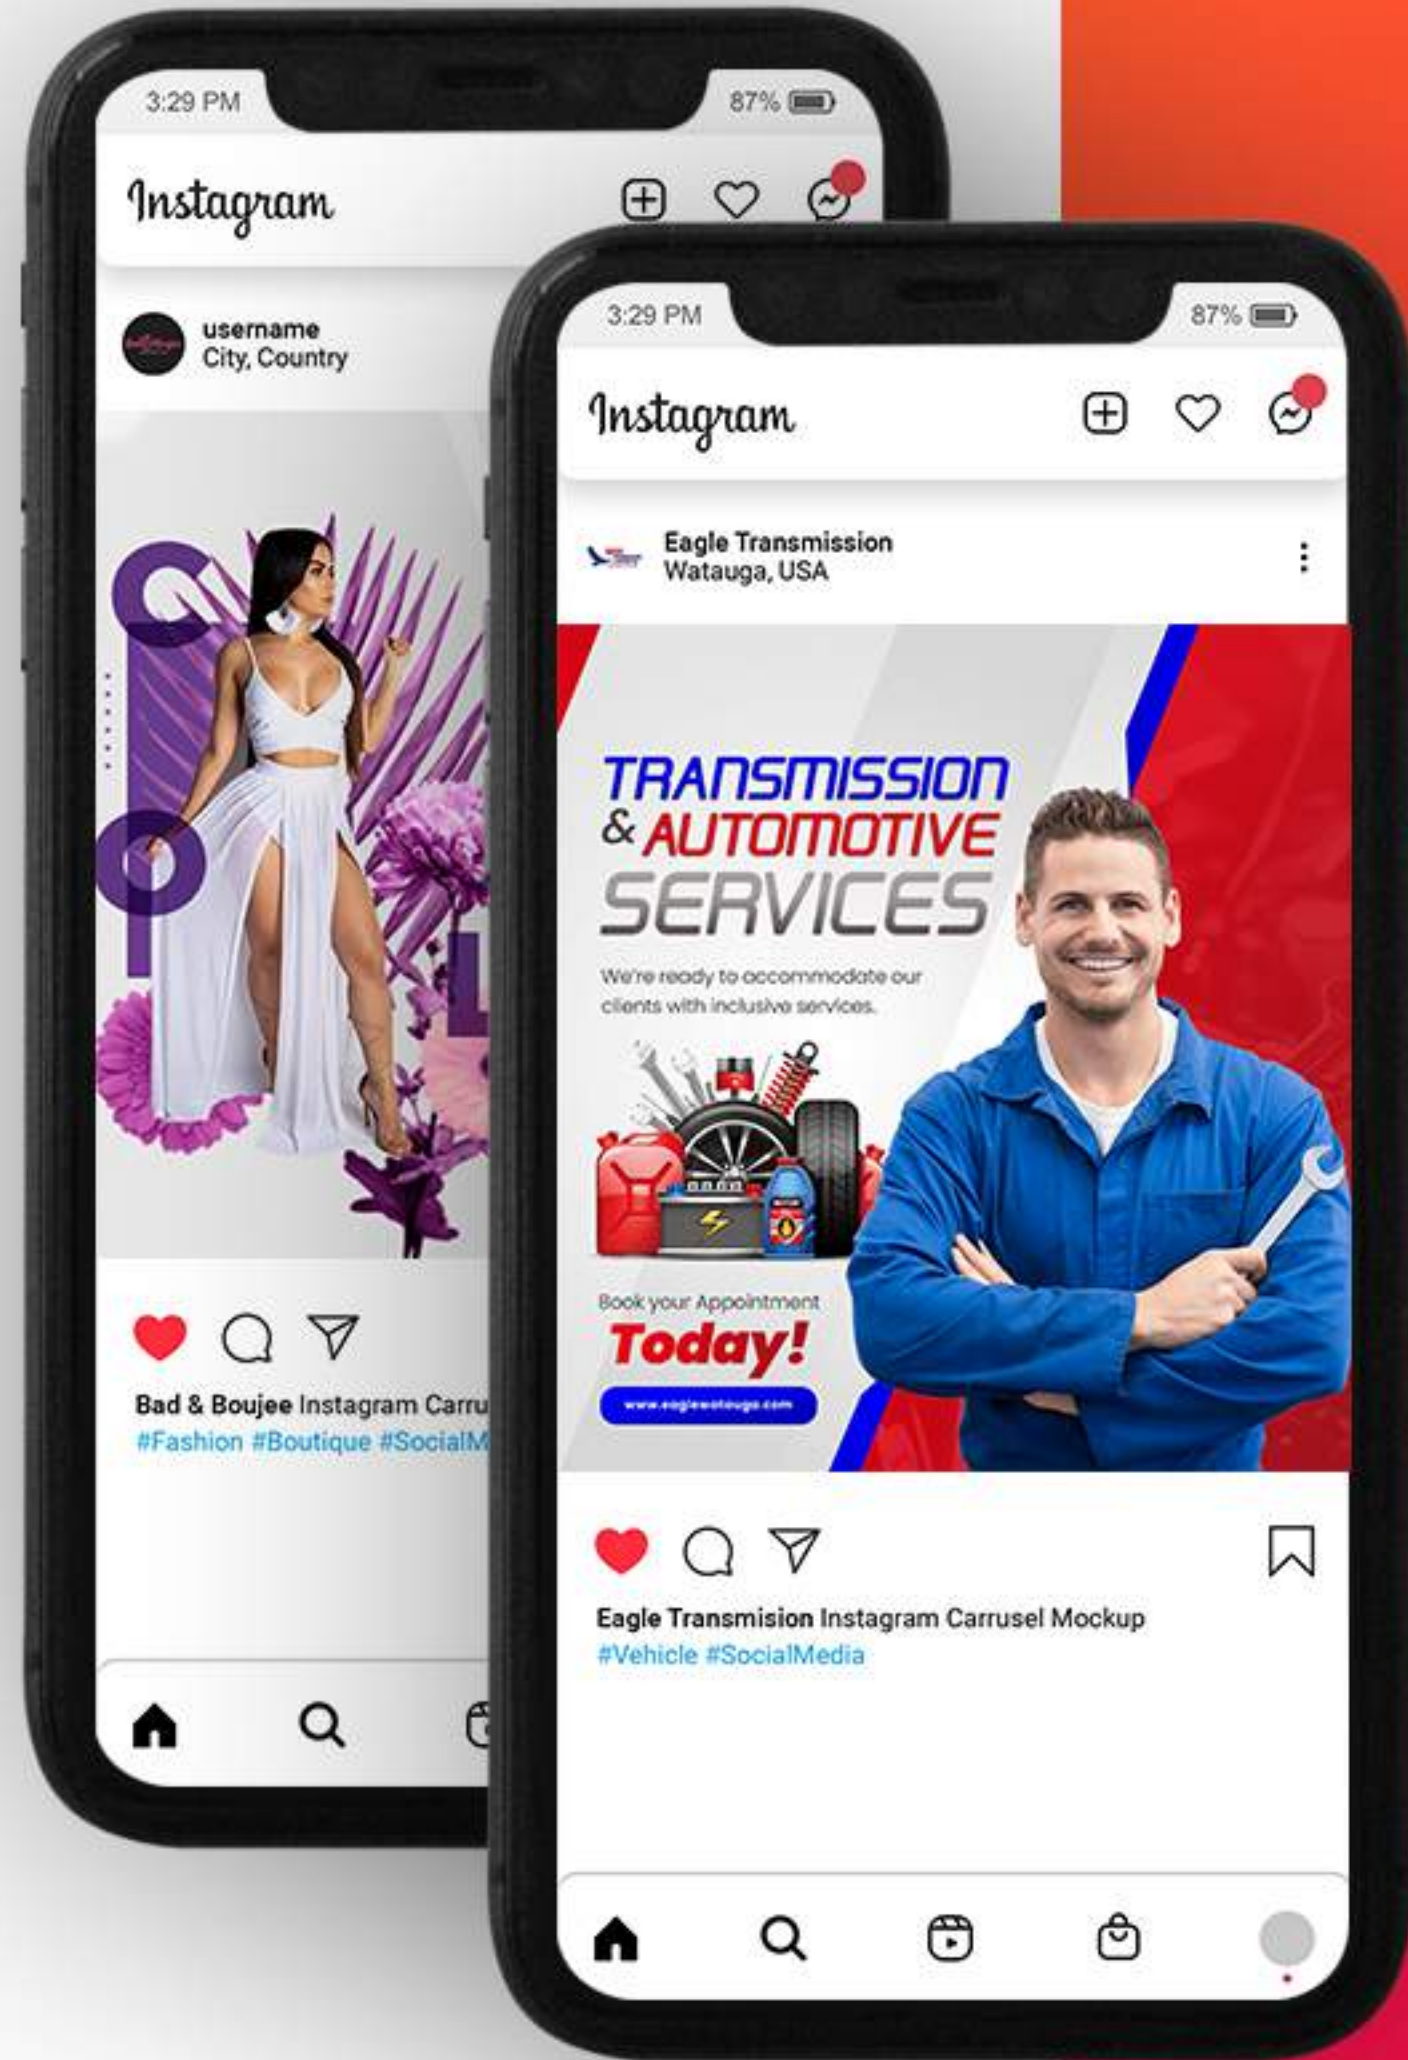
3:29 PM

87%

Instagram

username
City, Country

Bad & Boujee Instagram Carru

#Fashion #Boutique #SocialM

3:29 PM

87%

Instagram

Eagle Transmission
Watauga, USA

TRANSMISSION & AUTOMOTIVE SERVICES

We're ready to accommodate our clients with inclusive services.

Book your Appointment

Today!

www.eaglewatauga.com

Eagle Transmision Instagram Carrusel Mockup
#Vehicle #SocialMedia